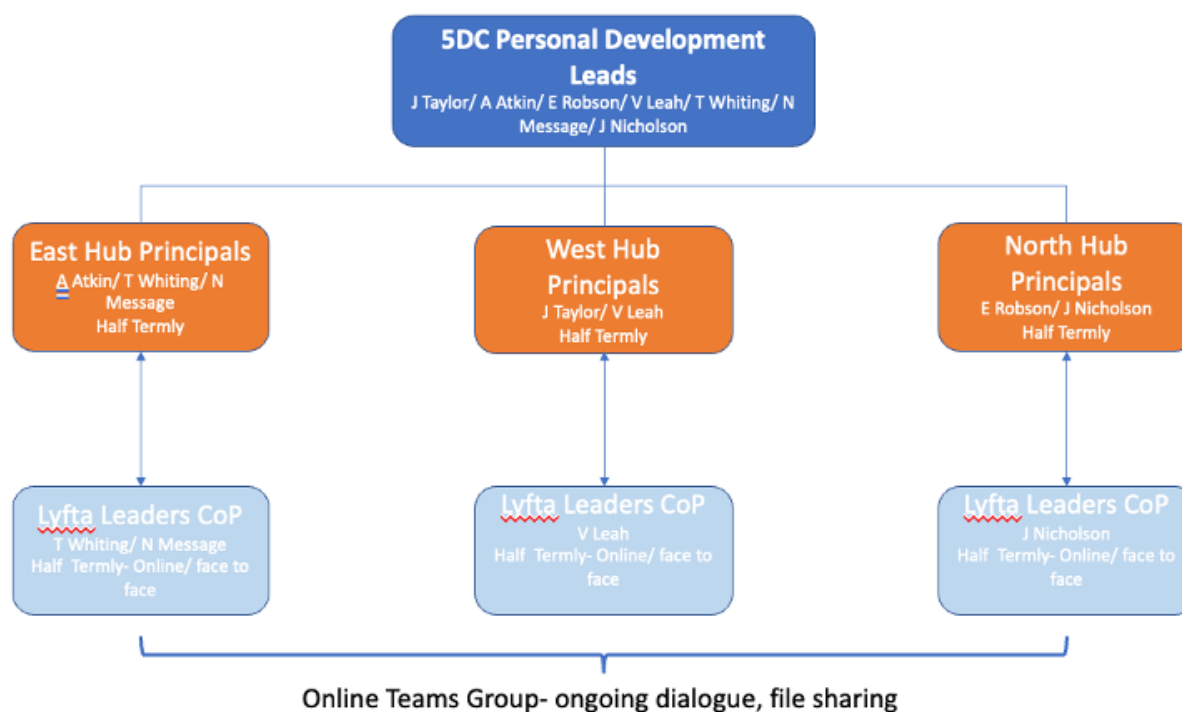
5DC Personal Development Leads
J Taylor/ A Atkin/ E Robson/ V Leah/ T Whiting/ N Message/ J Nicholson

East Hub Principals
A Atkin/ T Whiting/ N Message
Half Termly

West Hub Principals
J Taylor/ V Leah
Half Termly

North Hub Principals
E Robson/ J Nicholson
Half Termly

Lyfta Leaders CoP
T Whiting/ N Message
Half Termly- Online/ face to face

Lyfta Leaders CoP
V Leah
Half Termly- Online/ face to face

Lyfta Leaders CoP
J Nicholson
Half Termly- Online/ face to face

Online Teams Group- ongoing dialogue, file sharing